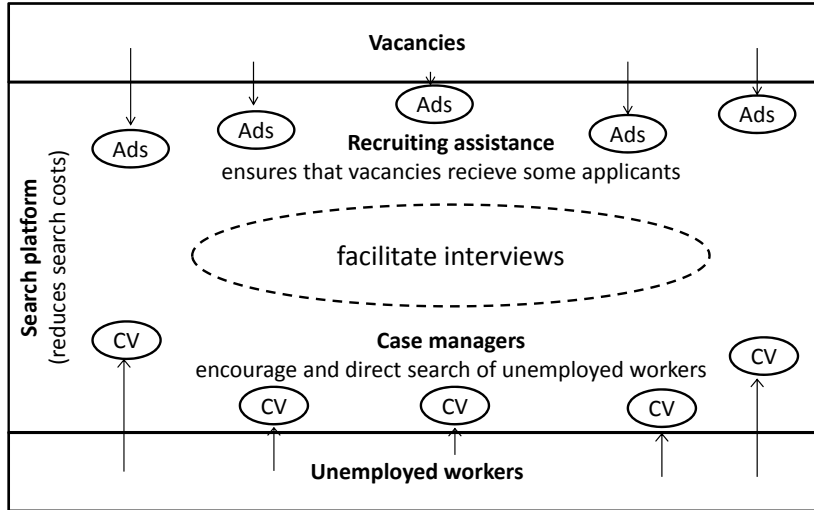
Vacancies

Ads Ads Ads Ads Ads

Recruiting assistance
ensures that vacancies recieve some applicants

Search platform
(reduces search costs)

facilitate interviews

Case managers
encourage and direct search of unemployed workers

CV CV CV CV CV CV

Unemployed workers